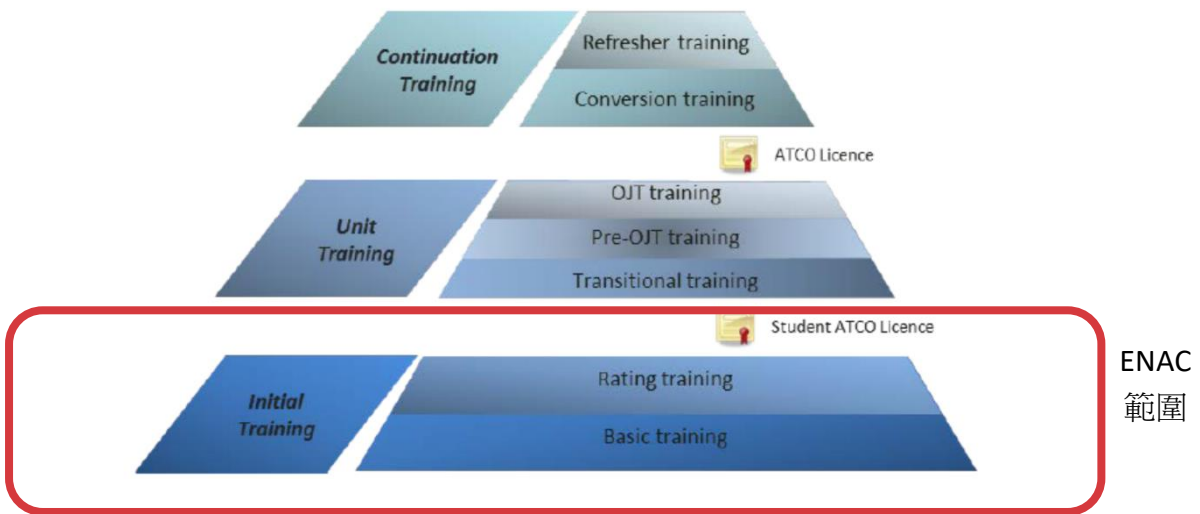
Continuation Training

Refresher training

Conversion training

ATCO Licence

Unit Training

OJT training

Pre-OJT training

Transitional training

Student ATCO Licence

Initial Training

Rating training

Basic training

ENAC 範圍